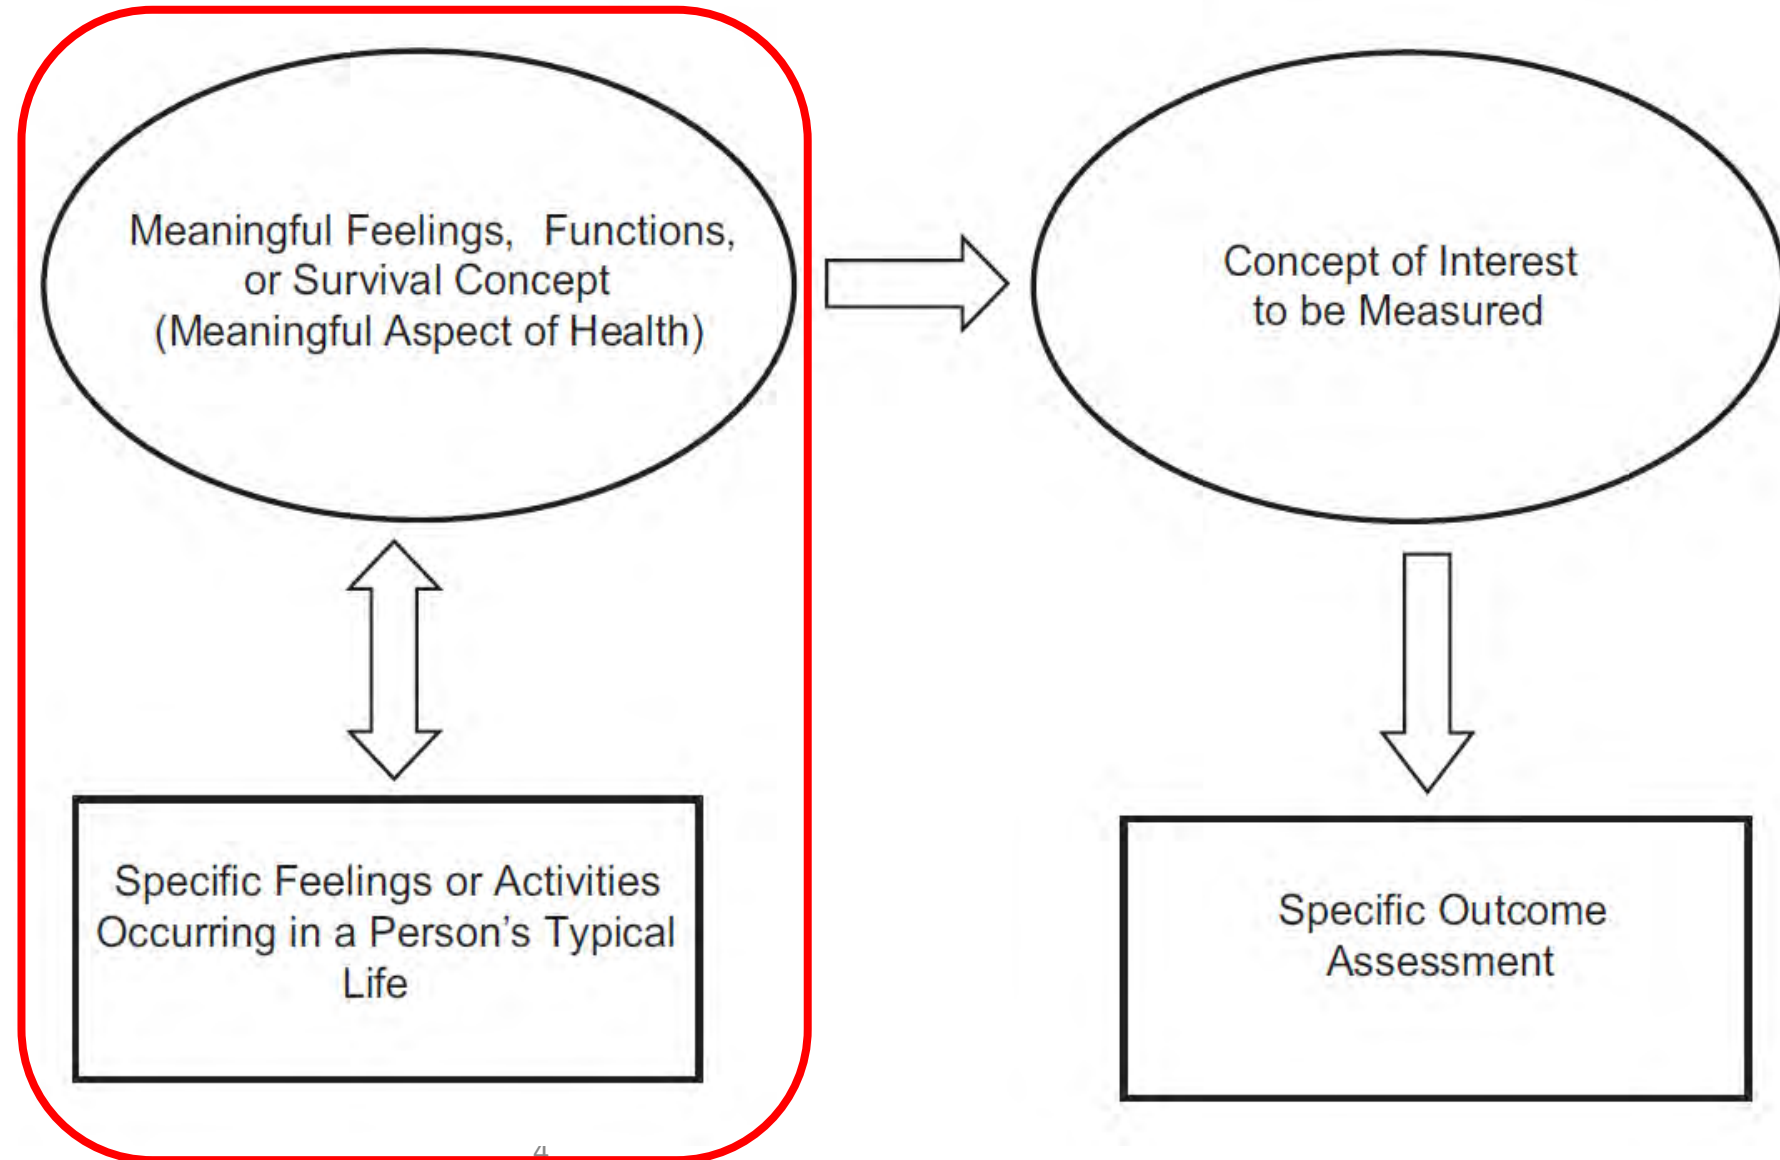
Meaningful Feelings, Functions, or Survival Concept (Meaningful Aspect of Health)

Concept of Interest to be Measured

Specific Feelings or Activities Occurring in a Person's Typical Life

Specific Outcome Assessment

4